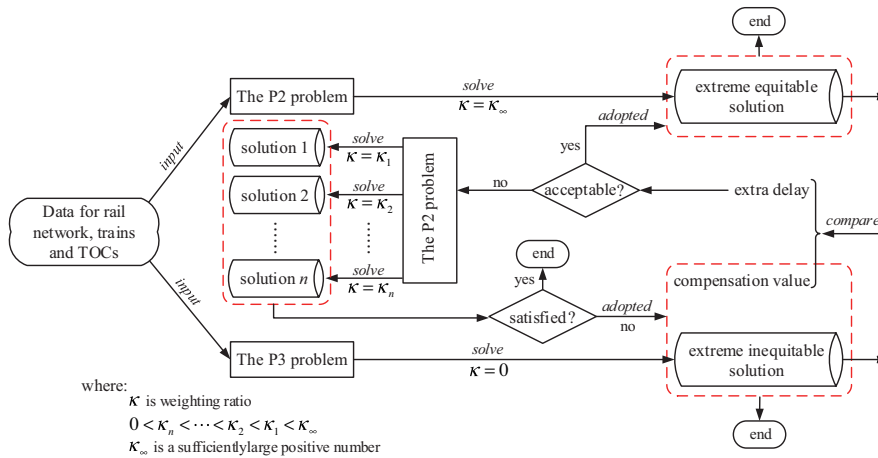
end

The P2 problem

solve
$\kappa = \kappa_\infty$

extreme equitable solution

adopted

yes

solution 1

solve
$\kappa = \kappa_1$

solution 2

solve
$\kappa = \kappa_2$

The P2 problem

no

acceptable?

extra delay

compare

Data for rail network, trains and TOCs

input

input

solution $n$

solve
$\kappa = \kappa_n$

end

yes

compensation value

satisfied?

adopted

no

The P3 problem

solve
$\kappa = 0$

extreme inequitable solution

end

where:
$\kappa$ is weighting ratio
$0 < \kappa_n < \cdots < \kappa_2 < \kappa_1 < \kappa_\infty$
$\kappa_\infty$ is a sufficientlylarge positive number